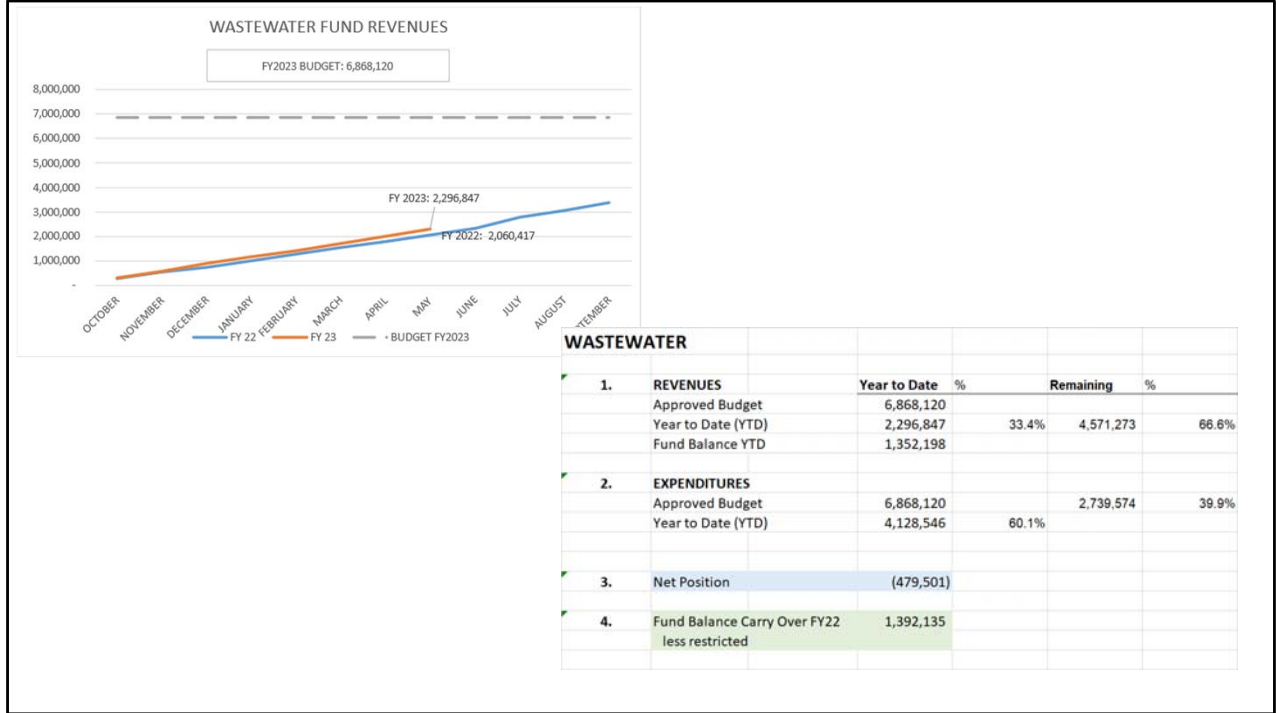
WASTEWATER FUND REVENUES

FY2023 BUDGET: 6,868,120

8,000,000
7,000,000
6,000,000
5,000,000
4,000,000
3,000,000
2,000,000
1,000,000
-

FY 2023: 2,296,847
FY 2022: 2,060,417

OCTOBER NOVEMBER DECEMBER JANUARY FEBRUARY MARCH APRIL MAY JUNE JULY AUGUST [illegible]TEMBER

FY 22 FY 23 BUDGET FY2023

WASTEWATER

| | | | | | |
|---|---|---|---|---|---|
| 1. | REVENUES | Year to Date | % | Remaining | % |
| | Approved Budget | 6,868,120 | | | |
| | Year to Date (YTD) | 2,296,847 | 33.4% | 4,571,273 | 66.6% |
| | Fund Balance YTD | 1,352,198 | | | |
| 2. | EXPENDITURES | | | | |
| | Approved Budget | 6,868,120 | | 2,739,574 | 39.9% |
| | Year to Date (YTD) | 4,128,546 | 60.1% | | |
| 3. | Net Position | (479,501) | | | |
| 4. | Fund Balance Carry Over FY22 less restricted | 1,392,135 | | | |